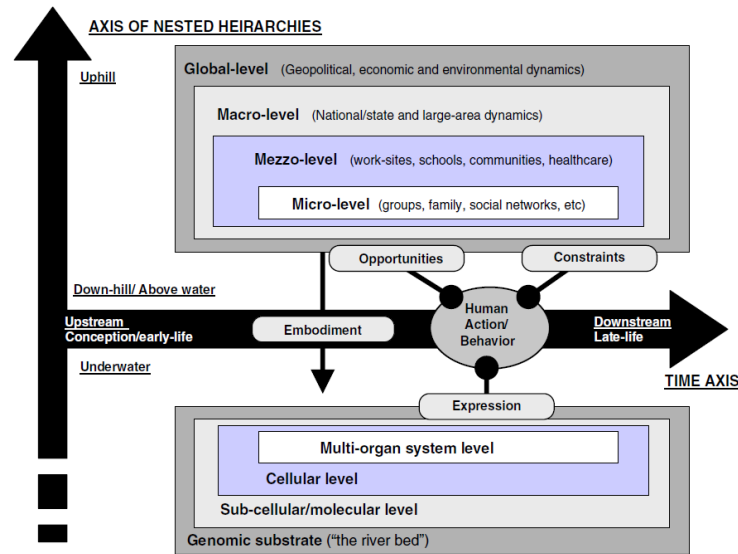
AXIS OF NESTED HEIRARCHIES

Uphill

Global-level (Geopolitical, economic and environmental dynamics)

Macro-level (National/state and large-area dynamics)

Mezzo-level (work-sites, schools, communities, healthcare)

Micro-level (groups, family, social networks, etc)

Opportunities

Constraints

Down-hill/ Above water

Upstream
Conception/early-life

Embodiment

Human Action/ Behavior

Downstream
Late-life

Underwater

TIME AXIS

Expression

Multi-organ system level

Cellular level

Sub-cellular/molecular level

Genomic substrate ("the river bed")